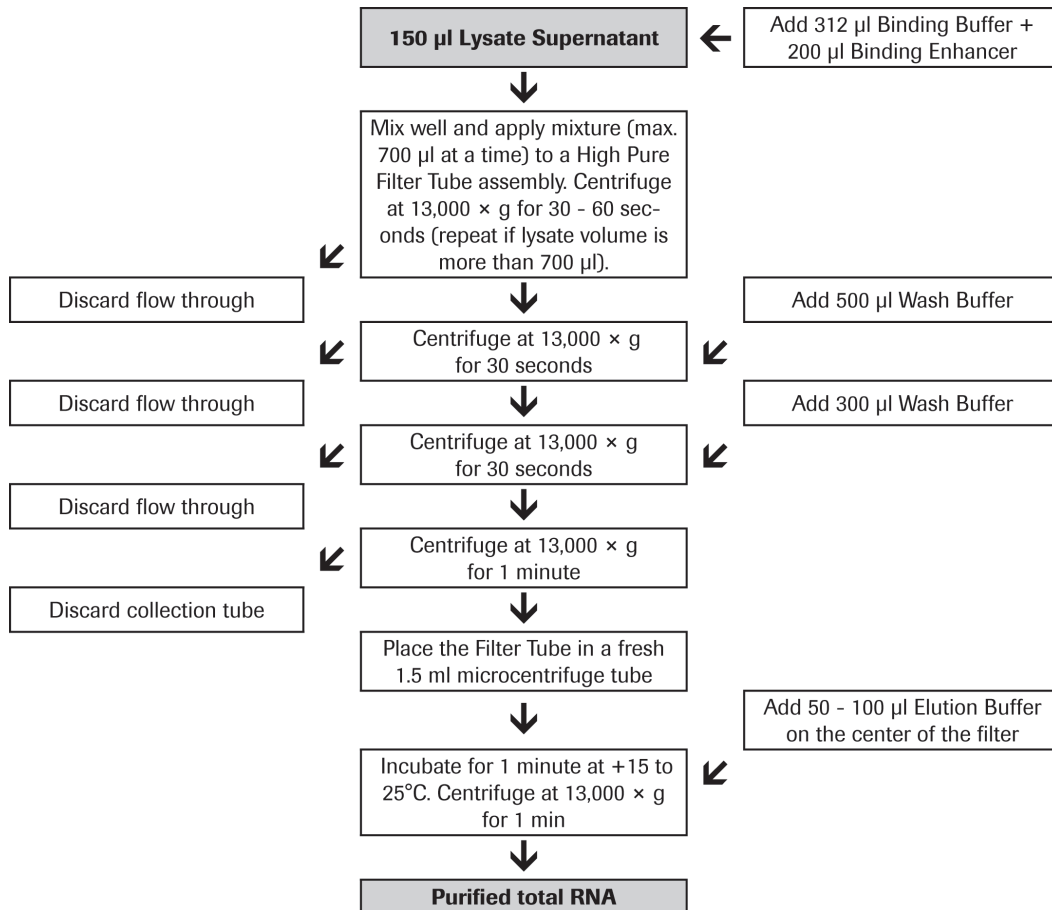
150 µl Lysate Supernatant

Add 312 µl Binding Buffer + 200 µl Binding Enhancer

Mix well and apply mixture (max. 700 µl at a time) to a High Pure Filter Tube assembly. Centrifuge at 13,000 × g for 30 - 60 seconds (repeat if lysate volume is more than 700 µl).

Discard flow through

Add 500 µl Wash Buffer

Centrifuge at 13,000 × g for 30 seconds

Discard flow through

Add 300 µl Wash Buffer

Centrifuge at 13,000 × g for 30 seconds

Discard flow through

Centrifuge at 13,000 × g for 1 minute

Discard collection tube

Place the Filter Tube in a fresh 1.5 ml microcentrifuge tube

Add 50 - 100 µl Elution Buffer on the center of the filter

Incubate for 1 minute at +15 to 25°C. Centrifuge at 13,000 × g for 1 min

Purified total RNA